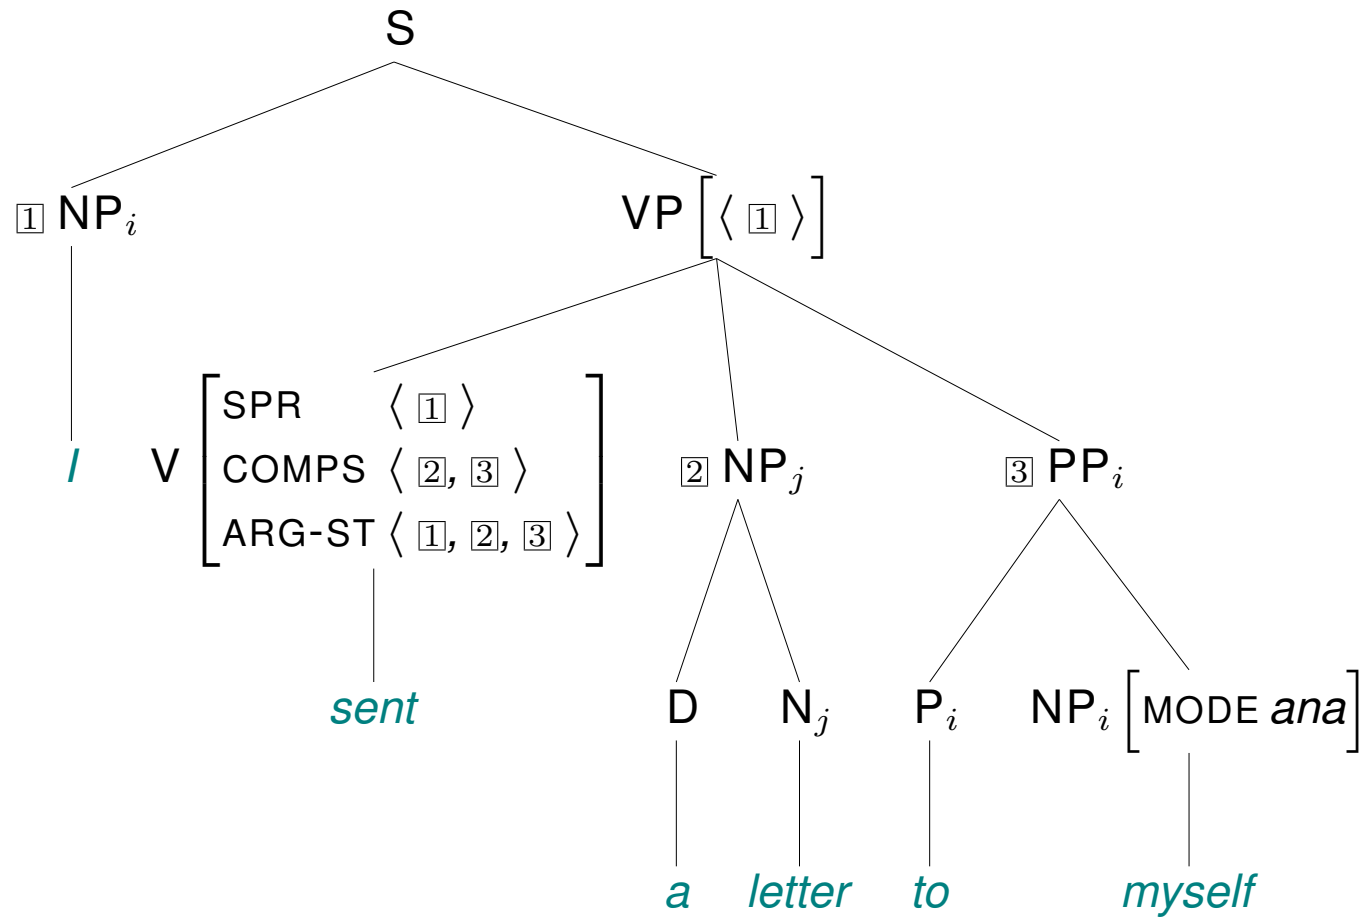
S

1 NP$_i$

VP $\left[ \langle 1 \rangle \right]$

I

V $\begin{bmatrix} \text{SPR} & \langle 1 \rangle \\ \text{COMPS} & \langle 2, 3 \rangle \\ \text{ARG-ST} & \langle 1, 2, 3 \rangle \end{bmatrix}$

2 NP$_j$

3 PP$_i$

sent

D

N$_j$

P$_i$

NP$_i$ $\left[ \text{MODE } ana \right]$

a

letter

to

myself